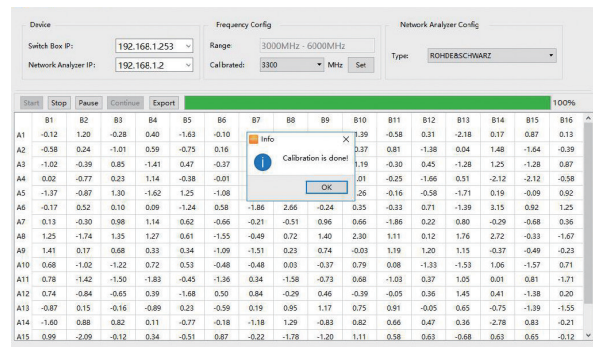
Device

Switch Box IP: 192.168.1.253

Network Analyzer IP: 192.168.1.2

Frequency Config

Range: 3000MHz - 6000MHz

Calibrated: 3300 MHz Set

Network Analyzer Config

Type: ROHDE&SCHWARZ

Start Stop Pause Continue Export 100%

Info

Calibration is done!

OK

| | B1 | B2 | B3 | B4 | B5 | B6 | B7 | B8 | B9 | B10 | B11 | B12 | B13 | B14 | B15 | B16 |
|---|---|---|---|---|---|---|---|---|---|---|---|---|---|---|---|---|
| A1 | -0.12 | 1.20 | -0.28 | 0.40 | -1.63 | -0.10 | | | | 1.39 | -0.58 | 0.31 | -2.18 | 0.17 | 0.87 | 0.13 |
| A2 | -0.58 | 0.24 | -1.01 | 0.59 | -0.75 | 0.16 | | | | 0.37 | 0.81 | -1.38 | 0.04 | 1.48 | -1.64 | -0.39 |
| A3 | -1.02 | -0.39 | 0.85 | -1.41 | 0.47 | -0.37 | | | | 1.19 | -0.30 | 0.45 | -1.28 | 1.25 | -1.28 | 0.87 |
| A4 | 0.02 | -0.77 | 0.23 | 1.14 | -0.38 | -0.01 | | | | .01 | -0.25 | -1.66 | 0.51 | -2.12 | -2.12 | -0.58 |
| A5 | -1.37 | -0.87 | 1.30 | -1.62 | 1.25 | -1.08 | | | | .26 | -0.16 | -0.58 | -1.71 | 0.19 | -0.09 | 0.92 |
| A6 | -0.17 | 0.52 | 0.10 | 0.09 | -1.24 | 0.58 | -1.86 | 2.66 | -0.24 | 0.35 | -0.33 | 0.71 | -1.39 | 3.15 | 0.92 | 1.25 |
| A7 | 0.13 | -0.30 | 0.98 | 1.14 | 0.62 | -0.66 | -0.21 | -0.51 | 0.96 | 0.66 | -1.86 | 0.22 | 0.80 | -0.29 | -0.68 | 0.36 |
| A8 | 1.25 | -1.74 | 1.35 | 1.27 | 0.61 | -1.55 | -0.49 | 0.72 | 1.40 | 2.30 | 1.11 | 0.12 | 1.76 | 2.72 | -0.33 | -1.67 |
| A9 | 1.41 | 0.17 | 0.68 | 0.33 | 0.34 | -1.09 | -1.51 | 0.23 | 0.74 | -0.03 | 1.19 | 1.20 | 1.15 | -0.37 | -0.49 | -0.23 |
| A10 | 0.68 | -1.02 | -1.22 | 0.72 | 0.53 | -0.48 | -0.48 | 0.03 | -0.37 | 0.79 | 0.08 | -1.33 | -1.53 | 1.06 | -1.57 | 0.71 |
| A11 | 0.78 | -1.42 | -1.50 | -1.83 | -0.45 | -1.36 | 0.34 | -1.58 | -0.73 | 0.68 | -1.03 | 0.37 | 1.05 | 0.01 | 0.81 | -1.71 |
| A12 | 0.74 | -0.84 | -0.65 | 0.39 | -1.68 | 0.50 | 0.84 | -0.29 | 0.46 | -0.39 | -0.05 | 0.36 | 1.45 | 0.41 | -1.38 | 0.20 |
| A13 | -0.87 | 0.15 | -0.16 | -0.89 | 0.23 | -0.59 | 0.19 | 0.95 | 1.17 | 0.75 | 0.91 | -0.05 | 0.65 | -0.75 | -1.39 | -1.55 |
| A14 | -1.60 | 0.88 | 0.82 | 0.11 | -0.77 | -0.18 | -1.18 | 1.29 | -0.83 | 0.82 | 0.66 | 0.47 | 0.36 | -2.78 | 0.83 | -0.21 |
| A15 | 0.99 | -2.09 | -0.12 | 0.34 | -0.51 | 0.87 | -0.22 | -1.78 | -1.20 | 1.11 | 0.58 | 0.63 | -0.68 | 0.63 | 0.65 | -0.12 |